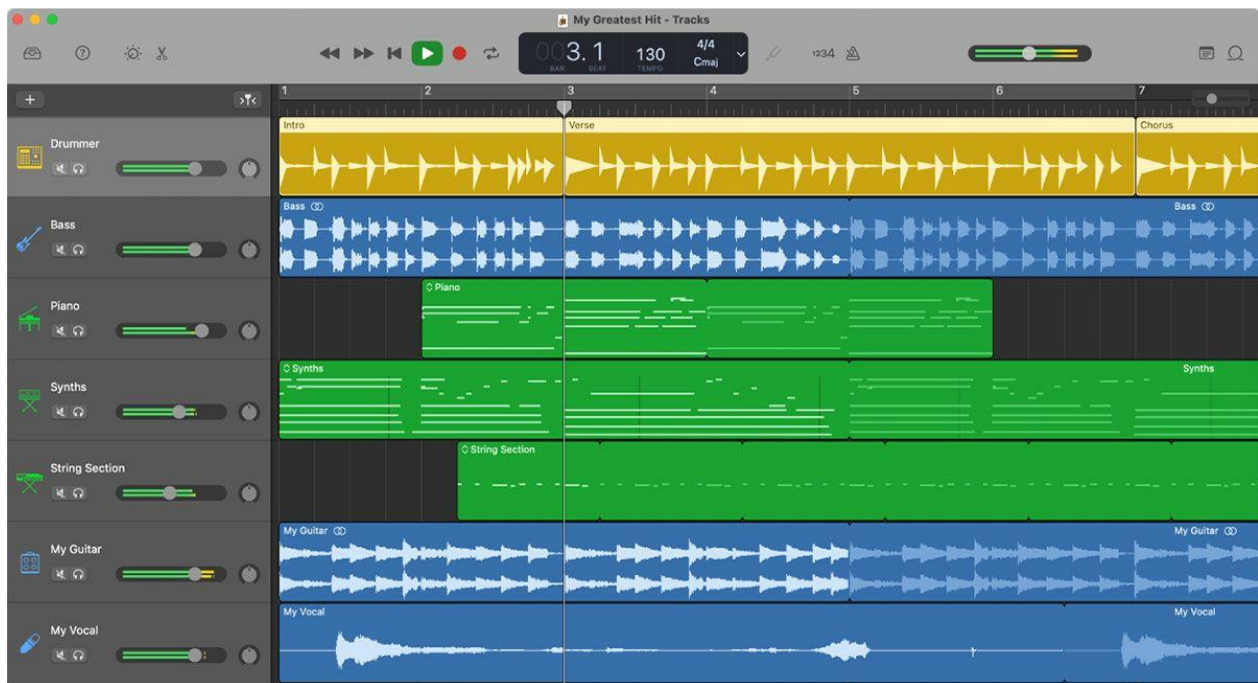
My Greatest Hit - Tracks

003.1
BAR BEAT
130
TEMPO
4/4
Cmaj
1234

1 2 3 4 5 6 7

Intro
Verse
Chorus

Drummer
Bass
Piano
Synths
String Section
My Guitar
My Vocal

Bass
Bass
Piano
Synths
Synths
String Section
My Guitar
My Guitar
My Vocal
My Vocal